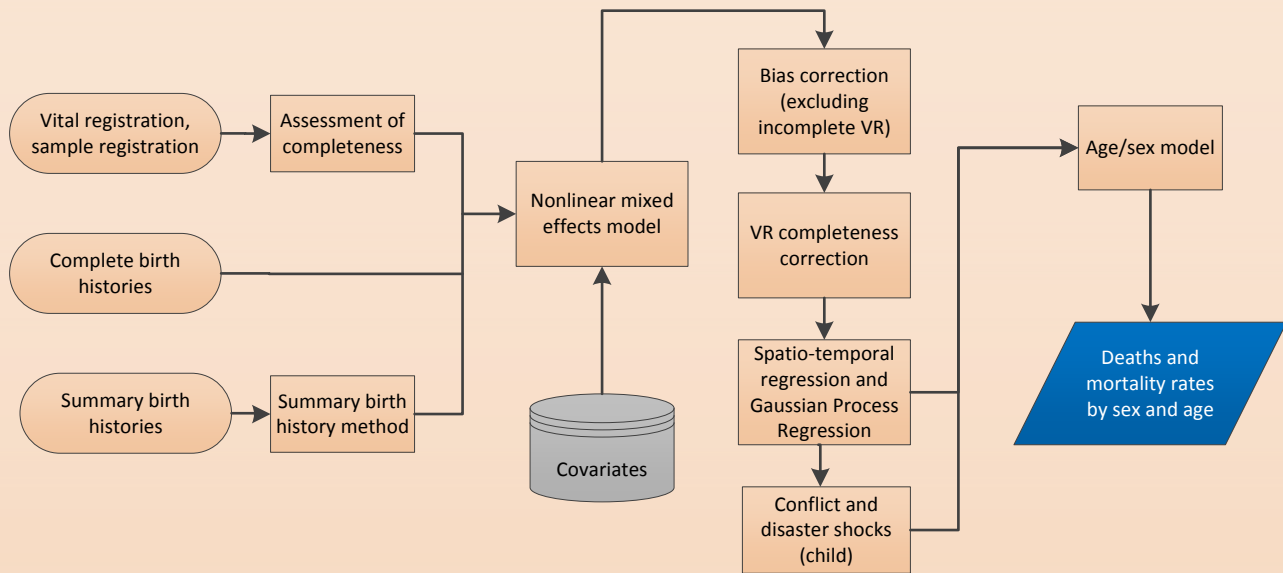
Vital registration, sample registration

Assessment of completeness

Complete birth histories

Summary birth histories

Summary birth history method

Nonlinear mixed effects model

Covariates

Bias correction (excluding incomplete VR)

VR completeness correction

Spatio-temporal regression and Gaussian Process Regression

Conflict and disaster shocks (child)

Age/sex model

Deaths and mortality rates by sex and age